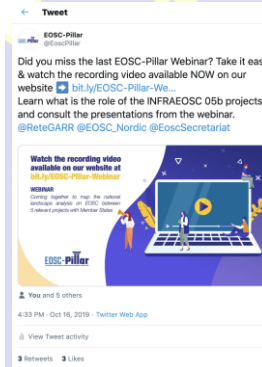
Tweet

EOSC-Pillar
@EoscPillar

Did you miss the last EOSC-Pillar Webinar? Take it eas & watch the recording video available NOW on our website ➡️ bit.ly/EOSC-Pillar-We...
Learn what is the role of the INFRAEOSC 05b projects and consult the presentations from the webinar.
@ReteGARR @EOSC_Nordic @EoscSecretariat

Watch the recording video available on our website at bit.ly/EOSC-Pillar-Webinar

WEBINAR
Coming together to map the national landscape analysis on EOSC between 5 relevant projects with Member States

EOSC-Pillar

You and 5 others

4:33 PM · Oct 16, 2019 · Twitter Web App

View Tweet activity

3 Retweets 3 Likes